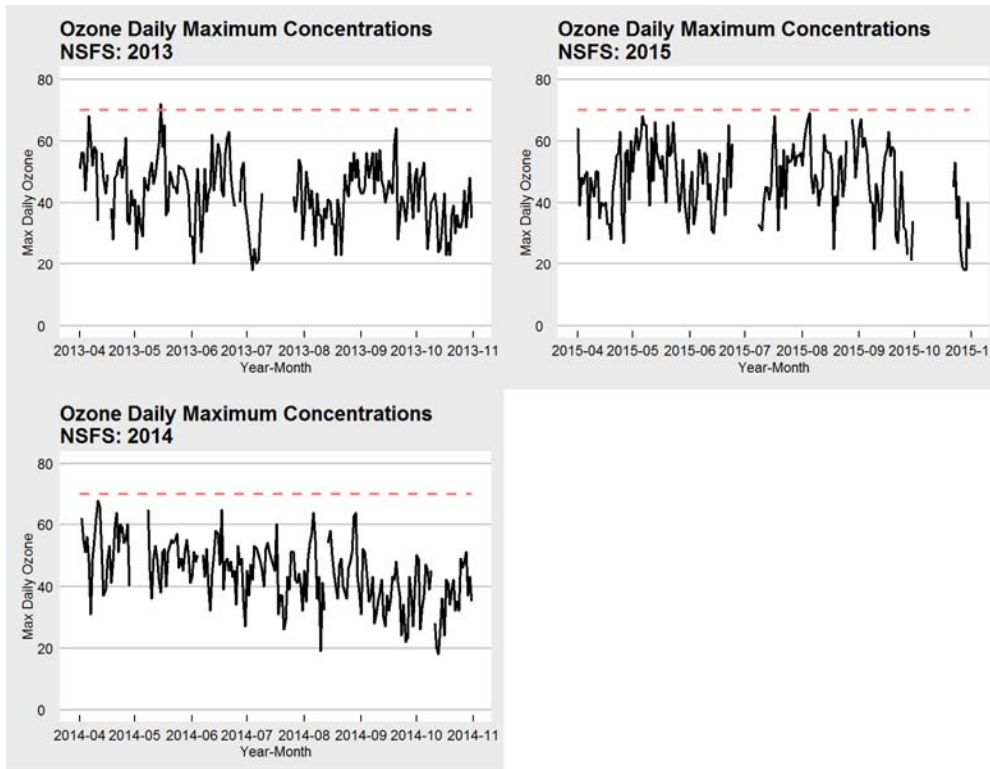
Ozone Daily Maximum Concentrations
NSFS: 2013

Max Daily Ozone

80
60
40
20
0

2013-04 2013-05 2013-06 2013-07 2013-08 2013-09 2013-10 2013-11
Year-Month

Ozone Daily Maximum Concentrations
NSFS: 2015

Max Daily Ozone

80
60
40
20
0

2015-04 2015-05 2015-06 2015-07 2015-08 2015-09 2015-10 2015-1
Year-Month

Ozone Daily Maximum Concentrations
NSFS: 2014

Max Daily Ozone

80
60
40
20
0

2014-04 2014-05 2014-06 2014-07 2014-08 2014-09 2014-10 2014-11
Year-Month